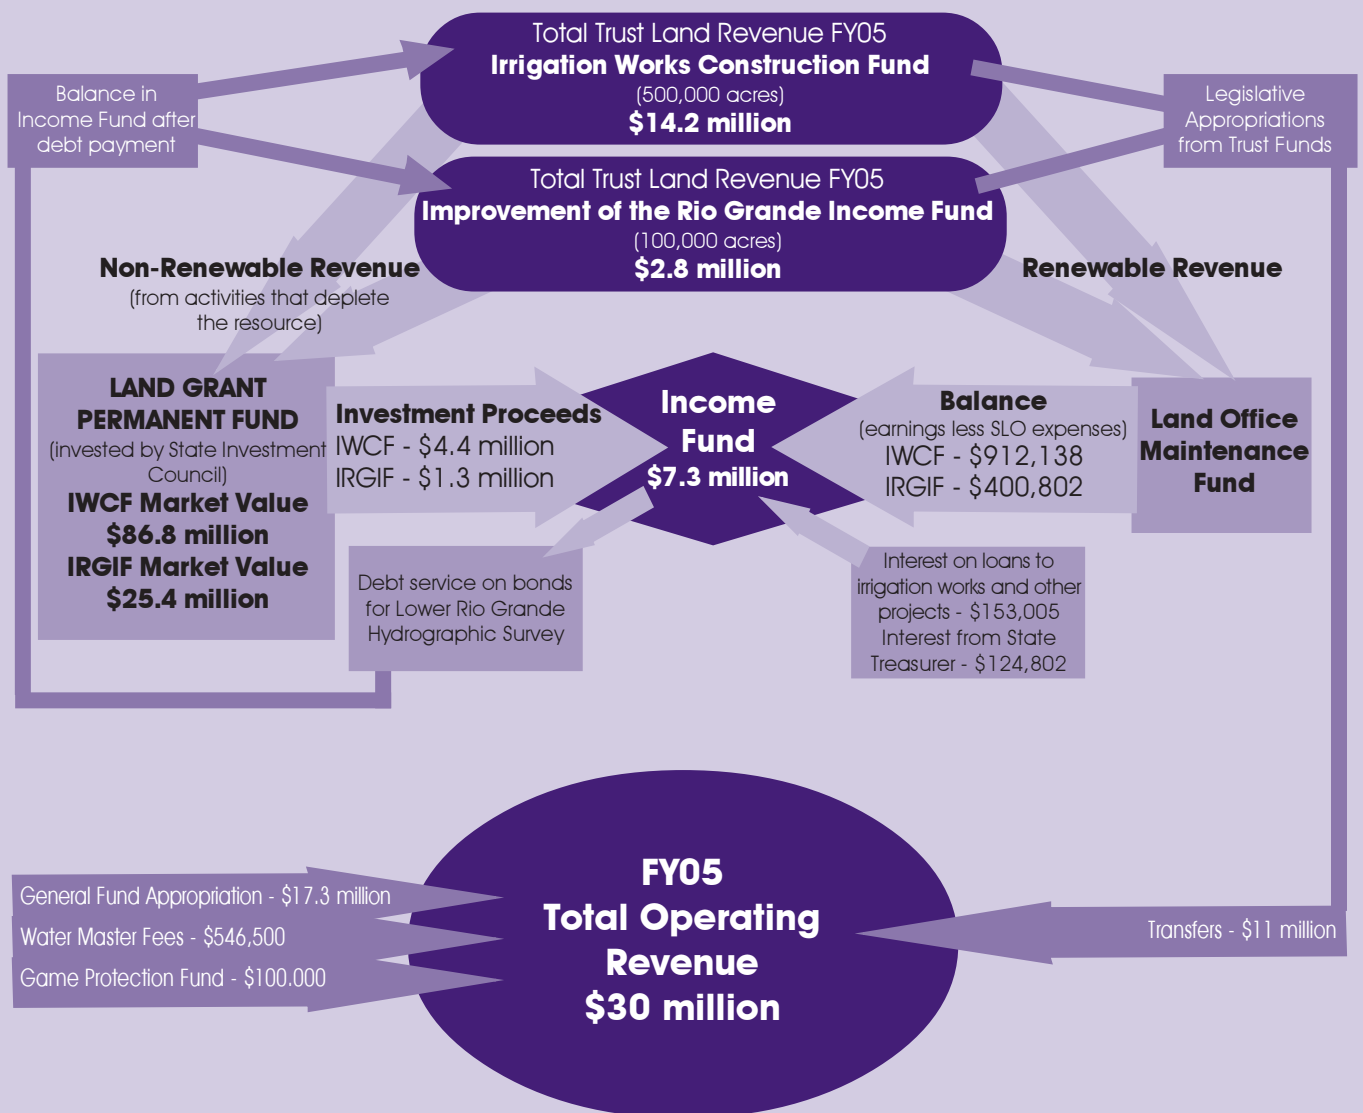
Balance in Income Fund after debt payment

Total Trust Land Revenue FY05
Irrigation Works Construction Fund
(500,000 acres)
$14.2 million

Legislative Appropriations from Trust Funds

Total Trust Land Revenue FY05
Improvement of the Rio Grande Income Fund
(100,000 acres)
$2.8 million

Non-Renewable Revenue
(from activities that deplete the resource)

Renewable Revenue

LAND GRANT PERMANENT FUND
(invested by State Investment Council)
IWCF Market Value
$86.8 million
IRGIF Market Value
$25.4 million

Investment Proceeds
IWCF - $4.4 million
IRGIF - $1.3 million

Income Fund
$7.3 million

Balance
(earnings less SLO expenses)
IWCF - $912,138
IRGIF - $400,802

Land Office Maintenance Fund

Debt service on bonds for Lower Rio Grande Hydrographic Survey

Interest on loans to irrigation works and other projects - $153,005
Interest from State Treasurer - $124,802

General Fund Appropriation - $17.3 million
Water Master Fees - $546,500
Game Protection Fund - $100.000

FY05
Total Operating Revenue
$30 million

Transfers - $11 million